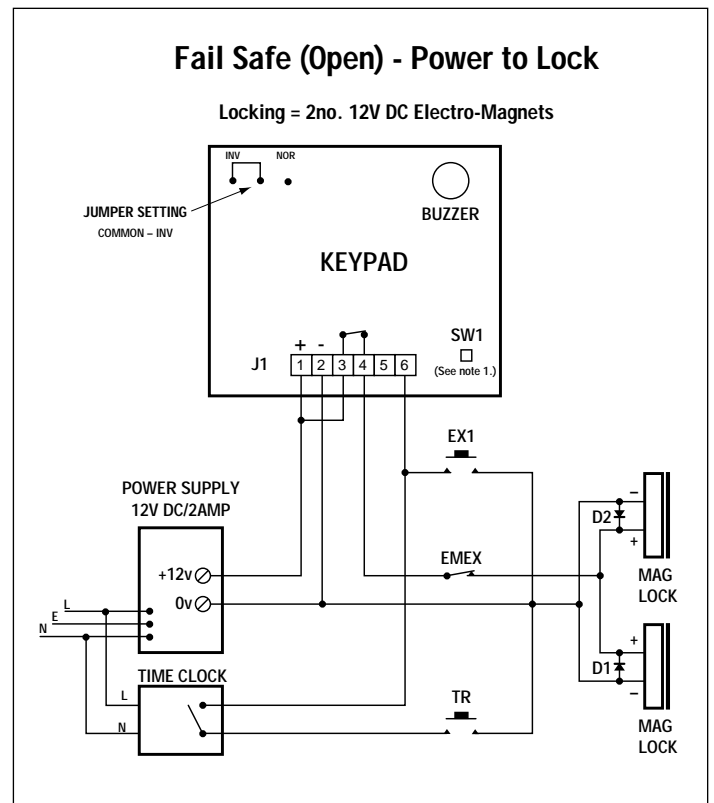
Fail Safe (Open) - Power to Lock

Locking = 2no. 12V DC Electro-Magnets

INV NOR

JUMPER SETTING
COMMON – INV

BUZZER

KEYPAD

+ -

SW1

J1 1 2 3 4 5 6

(See note 1.)

EX1

POWER SUPPLY
12V DC/2AMP

D2

–

+

+12v

EMEX

0v

MAG LOCK

L
E
N

+

D1

–

TIME CLOCK

L

TR

N

MAG LOCK